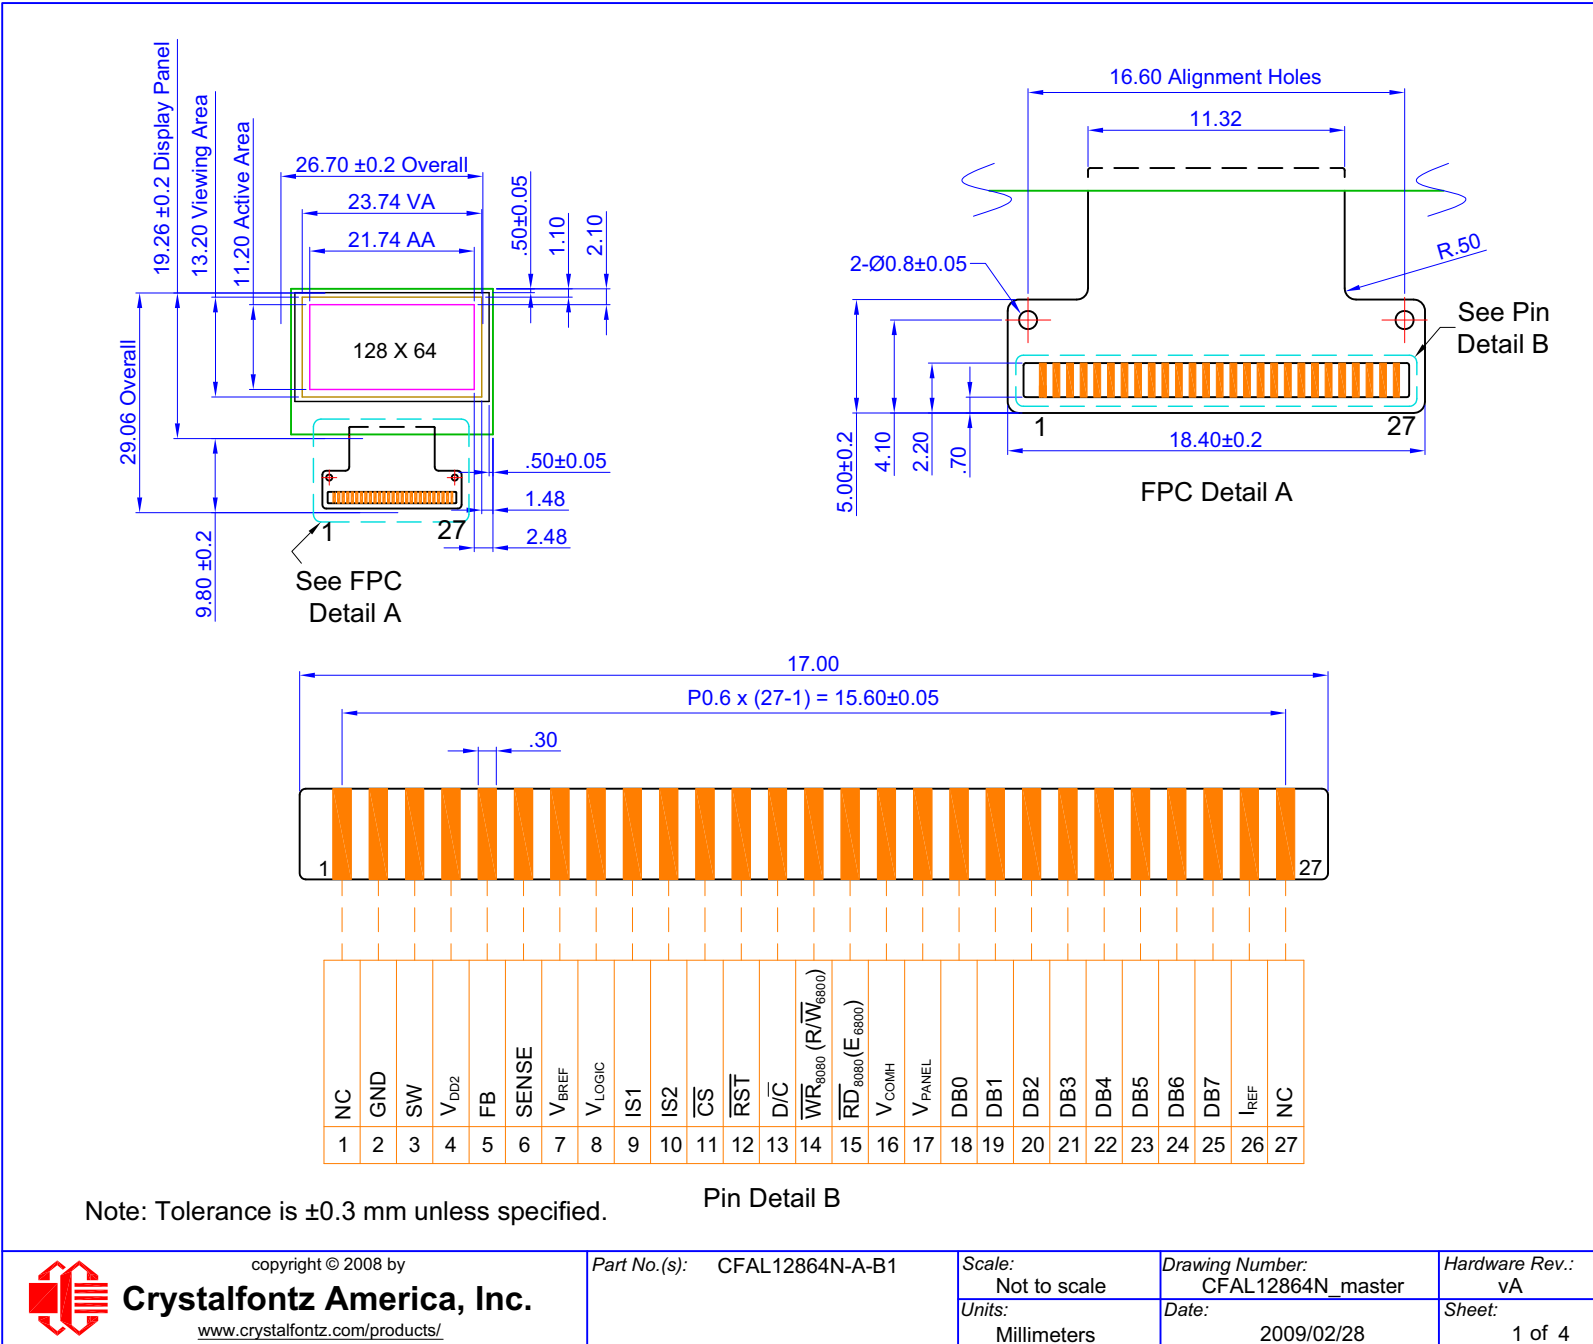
19.26 ±0.2 Display Panel
13.20 Viewing Area
11.20 Active Area
26.70 ±0.2 Overall
23.74 VA
21.74 AA
.50±0.05
1.10
2.10
128 X 64
29.06 Overall
.50±0.05
1.48
2.48
1
27
9.80 ±0.2
See FPC Detail A

16.60 Alignment Holes
11.32
2-Ø0.8±0.05
R.50
See Pin Detail B
1
27
18.40±0.2
5.00±0.2
4.10
2.20
.70
FPC Detail A

17.00
P0.6 x (27-1) = 15.60±0.05
.30
1
27

| NC | GND | SW | $V_{DD2}$ | FB | SENSE | $V_{BREF}$ | $V_{LOGIC}$ | IS1 | IS2 | $\overline{CS}$ | $\overline{RST}$ | D/$\overline{C}$ | $\overline{WR}_{8080}$ (R/$\overline{W}_{6800}$) | $\overline{RD}_{8080}$(E$_{6800}$) | $V_{COMH}$ | $V_{PANEL}$ | DB0 | DB1 | DB2 | DB3 | DB4 | DB5 | DB6 | DB7 | $I_{REF}$ | NC |
|---|---|---|---|---|---|---|---|---|---|---|---|---|---|---|---|---|---|---|---|---|---|---|---|---|---|---|
| 1 | 2 | 3 | 4 | 5 | 6 | 7 | 8 | 9 | 10 | 11 | 12 | 13 | 14 | 15 | 16 | 17 | 18 | 19 | 20 | 21 | 22 | 23 | 24 | 25 | 26 | 27 |

Note: Tolerance is ±0.3 mm unless specified.
Pin Detail B

copyright © 2008 by
Crystalfontz America, Inc.
www.crystalfontz.com/products/
Part No.(s): CFAL12864N-A-B1
Scale: Not to scale
Units: Millimeters
Drawing Number: CFAL12864N_master
Date: 2009/02/28
Hardware Rev.: vA
Sheet: 1 of 4